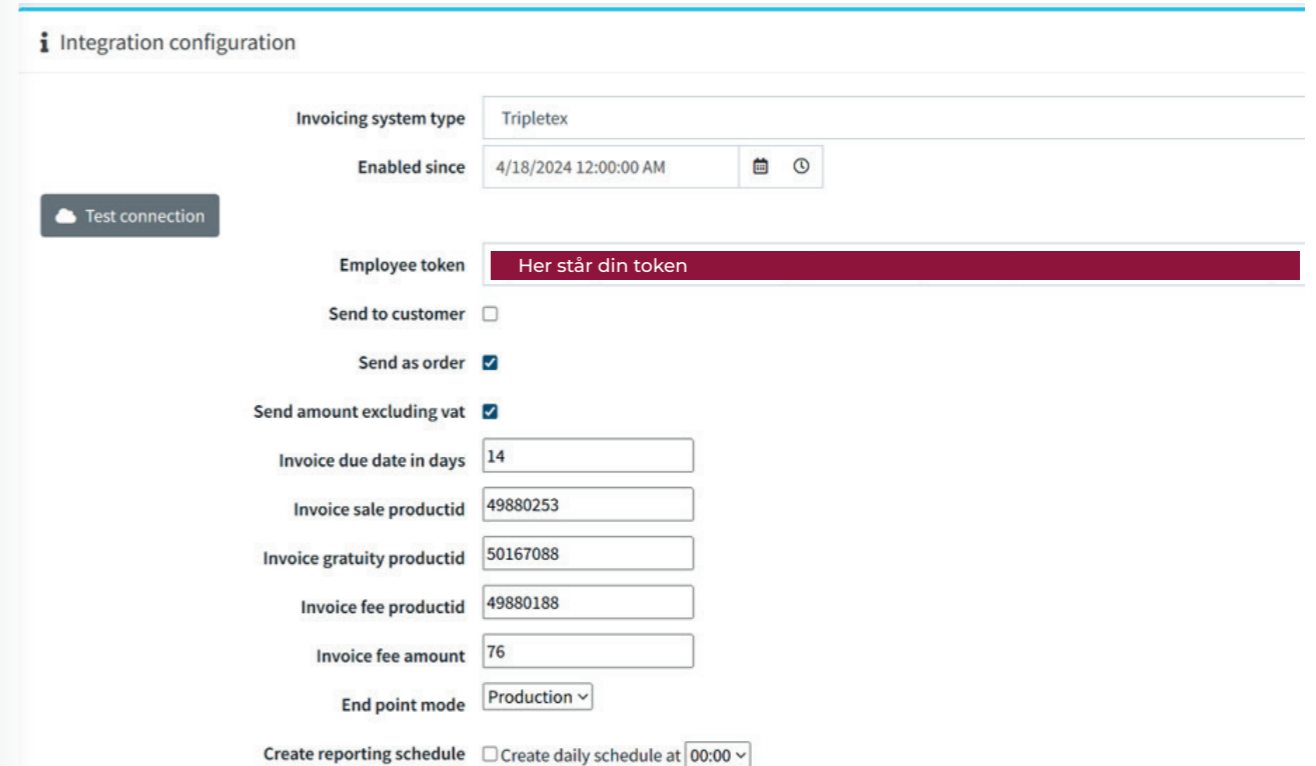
i Integration configuration

Invoicing system type Tripletex

Enabled since 4/18/2024 12:00:00 AM

Test connection

Employee token Her står din token

Send to customer

Send as order

Send amount excluding vat

Invoice due date in days 14

Invoice sale productid 49880253

Invoice gratuity productid 50167088

Invoice fee productid 49880188

Invoice fee amount 76

End point mode Production

Create reporting schedule Create daily schedule at 00:00